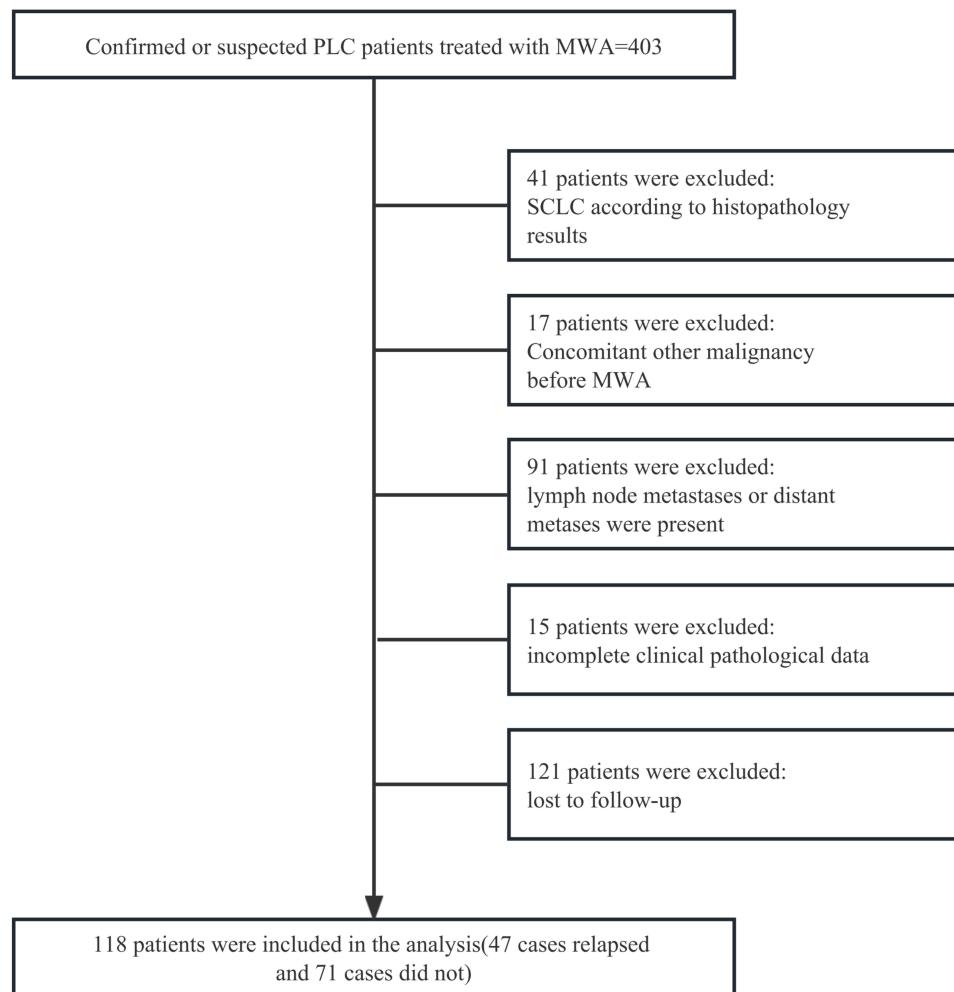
Confirmed or suspected PLC patients treated with MWA=403

41 patients were excluded: SCLC according to histopathology results

17 patients were excluded: Concomitant other malignancy before MWA

91 patients were excluded: lymph node metastases or distant metases were present

15 patients were excluded: incomplete clinical pathological data

121 patients were excluded: lost to follow-up

118 patients were included in the analysis(47 cases relapsed and 71 cases did not)